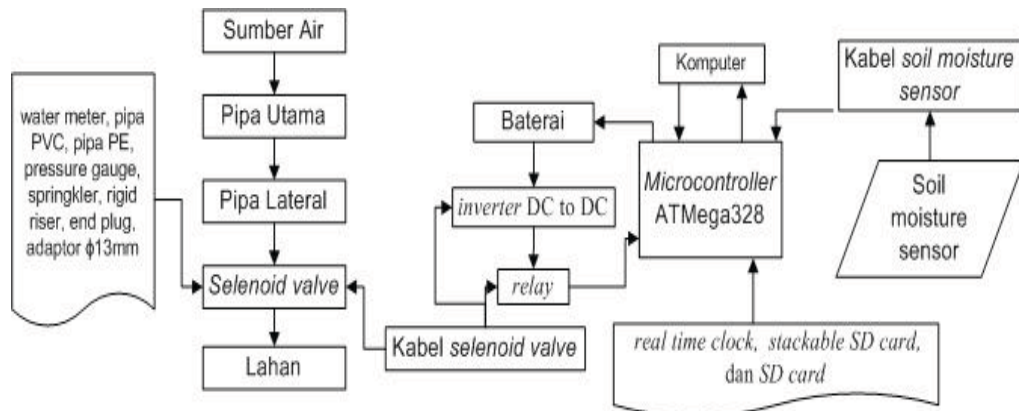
Sumber Air

Pipa Utama

Pipa Lateral

Selenoid valve

Lahan

water meter, pipa PVC, pipa PE, pressure gauge, springkler, rigid riser, end plug, adaptor ϕ13mm

Baterai

inverter DC to DC

relay

Kabel selenoid valve

Komputer

Microcontroller ATMega328

Kabel soil moisture sensor

Soil moisture sensor

real time clock, stackable SD card, dan SD card